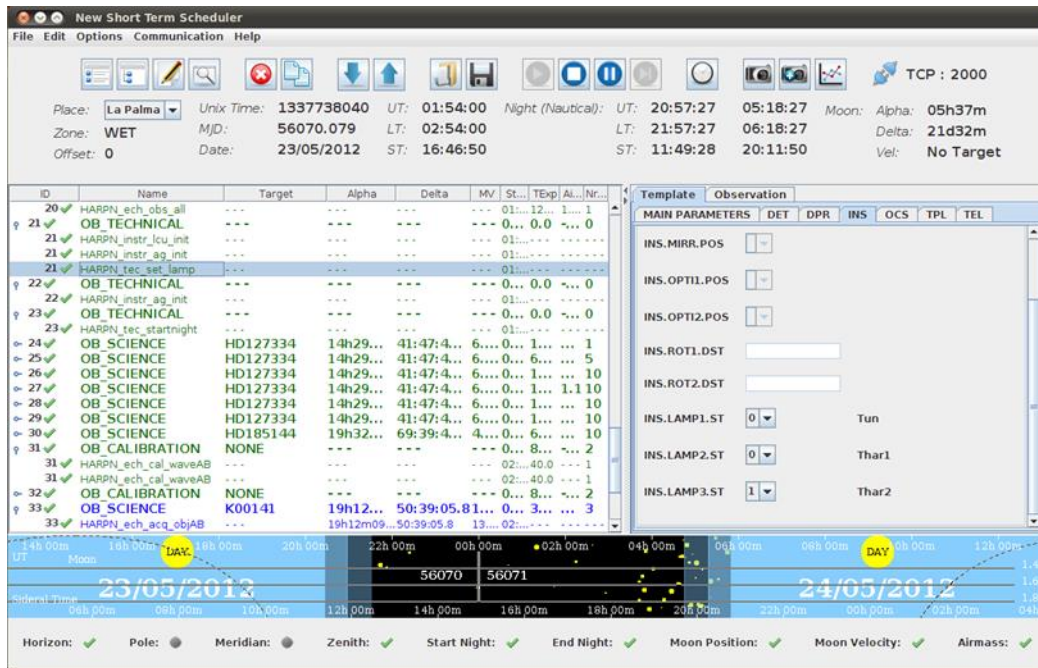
New Short Term Scheduler
File Edit Options Communication Help

TCP : 2000

Place: La Palma
Zone: WET
Offset: 0
Unix Time: 1337738040
MJD: 56070.079
Date: 23/05/2012
UT: 01:54:00
LT: 02:54:00
ST: 16:46:50
Night (Nautical): UT: 20:57:27 05:18:27
LT: 21:57:27 06:18:27
ST: 11:49:28 20:11:50
Moon: Alpha: 05h37m
Delta: 21d32m
Vel: No Target

| ID | Name | Target | Alpha | Delta | MV | St... | TExp | Ai... | Nr... |
|---|---|---|---|---|---|---|---|---|---|
| 20 | HARPN_ech_obs_all | --- | --- | --- | --- | 01:... | 12... | 1... | 1 |
| 21 | OB_TECHNICAL | --- | --- | --- | --- | 0... | 0.0 | -... | 0 |
| 21 | HARPN_instr_lcu_init | --- | --- | --- | --- | 01:... | | | |
| 21 | HARPN_instr_ag_init | --- | --- | --- | --- | 01:... | | | |
| 21 | HARPN_tec_set_lamp | --- | --- | --- | --- | 01:... | | | |
| 22 | OB_TECHNICAL | --- | --- | --- | --- | 0... | 0.0 | -... | 0 |
| 22 | HARPN_instr_ag_init | --- | --- | --- | --- | 01:... | | | |
| 23 | OB_TECHNICAL | --- | --- | --- | --- | 0... | 0.0 | -... | 0 |
| 23 | HARPN_tec_startnight | --- | --- | --- | --- | 01:... | | | |
| 24 | OB_SCIENCE | HD127334 | 14h29... | 41:47:4... | 6... | 0... | 1... | ... | 1 |
| 25 | OB_SCIENCE | HD127334 | 14h29... | 41:47:4... | 6... | 0... | 6... | ... | 5 |
| 26 | OB_SCIENCE | HD127334 | 14h29... | 41:47:4... | 6... | 0... | 1... | ... | 10 |
| 27 | OB_SCIENCE | HD127334 | 14h29... | 41:47:4... | 6... | 0... | 1... | 1.1 | 10 |
| 28 | OB_SCIENCE | HD127334 | 14h29... | 41:47:4... | 6... | 0... | 1... | ... | 10 |
| 29 | OB_SCIENCE | HD127334 | 14h29... | 41:47:4... | 6... | 0... | 1... | ... | 10 |
| 30 | OB_SCIENCE | HD185144 | 19h32... | 69:39:4... | 4... | 0... | 6... | ... | 10 |
| 31 | OB_CALIBRATION | NONE | --- | --- | --- | 0... | 8... | -... | 2 |
| 31 | HARPN_ech_cal_waveAB | --- | --- | --- | --- | 02:... | 40.0 | --- | 1 |
| 31 | HARPN_ech_cal_waveAB | --- | --- | --- | --- | 02:... | 40.0 | --- | 1 |
| 32 | OB_CALIBRATION | NONE | --- | --- | --- | 0... | 8... | -... | 2 |
| 33 | OB_SCIENCE | K00141 | 19h12... | 50:39:05.8 | 1 | 0... | 3... | ... | 3 |
| 33 | HARPN_ech_acq_objAB | --- | 19h12m09... | 50:39:05.8 | 13... | 02:... | | | |

Template | Observation
MAIN PARAMETERS | DET | DPR | INS | OCS | TPL | TEL
INS.MIRR.POS
INS.OPTI1.POS
INS.OPTI2.POS
INS.ROT1.DST
INS.ROT2.DST
INS.LAMP1.ST 0 Tun
INS.LAMP2.ST 0 Thar1
INS.LAMP3.ST 1 Thar2

14h 00m 16h 00m DAY 18h 00m 20h 00m 22h 00m 00h 00m 02h 00m 04h 00m 06h 00m 08h 00m DAY 10h 00m 12h 00m
UT Moon
23/05/2012 56070 56071 24/05/2012
Sidereal Time 06h 00m 08h 00m 10h 00m 12h 00m 14h 00m 16h 00m 18h 00m 20h 00m 22h 00m 00h 00m 02h 00m 04h
1.4 1.6 1.8

Horizon: Pole: Meridian: Zenith: Start Night: End Night: Moon Position: Moon Velocity: Airmass: